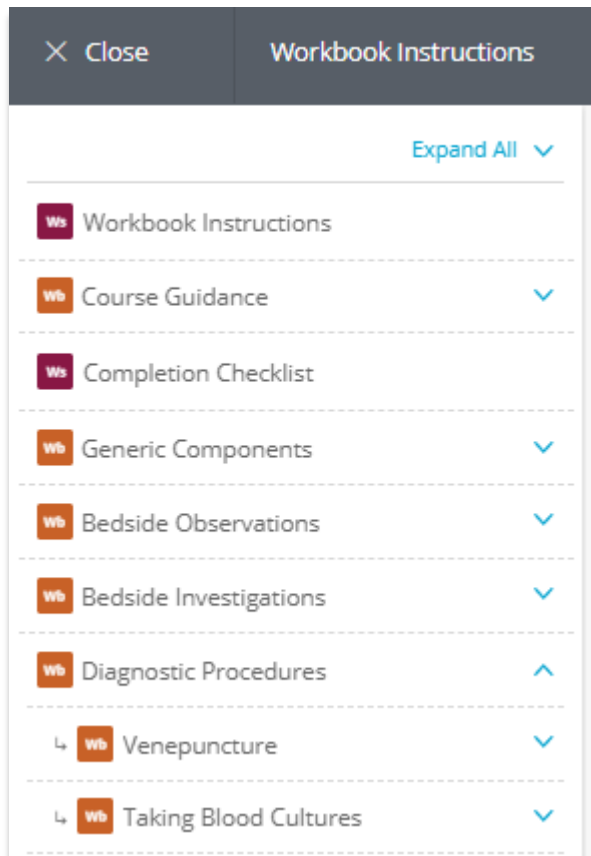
× Close
Workbook Instructions

Expand All

Ws Workbook Instructions

Wb Course Guidance

Ws Completion Checklist

Wb Generic Components

Wb Bedside Observations

Wb Bedside Investigations

Wb Diagnostic Procedures

Wb Venepuncture

Wb Taking Blood Cultures